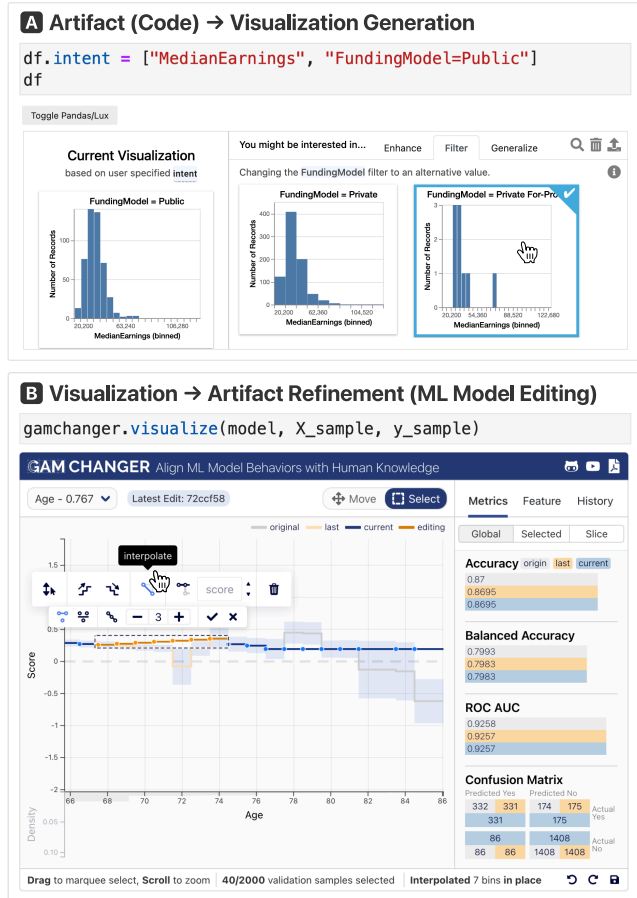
A Artifact (Code) → Visualization Generation

df.intent = ["MedianEarnings", "FundingModel=Public"]
df

Toggle Pandas/Lux

Current Visualization
based on user specified intent

FundingModel = Public
Number of Records
100
50
0
20,200 63,240 106,280
MedianEarnings (binned)

You might be interested in... Enhance Filter Generalize

Changing the FundingModel filter to an alternative value.

FundingModel = Private
Number of Records
400
300
200
100
0
20,200 62,360 104,520
MedianEarnings (binned)

FundingModel = Private For-Pro
Number of Records
3
2
1
0
20,200 54,360 88,520 122,680
MedianEarnings (binned)

B Visualization → Artifact Refinement (ML Model Editing)

gamchanger.visualize(model, X_sample, y_sample)

GAM CHANGER Align ML Model Behaviors with Human Knowledge

Age - 0.767 Latest Edit: 72ccf58 Move Select

original last current editing

interpolate

score

3

Score
0.5
0
-0.5
-1
-1.5

66 68 70 72 74 76 78 80 82 84 86
Age

Density
0.05
0.10

Metrics Feature History

Global Selected Slice

Accuracy origin last current
0.87
0.8695
0.8695

Balanced Accuracy
0.7993
0.7983
0.7983

ROC AUC
0.9258
0.9257
0.9257

Confusion Matrix
Predicted Yes Predicted No
332 331 174 175 Actual Yes
331 175
86 1408 Actual No
86 86 1408 1408

Drag to marquee select, Scroll to zoom 40/2000 validation samples selected Interpolated 7 bins in place